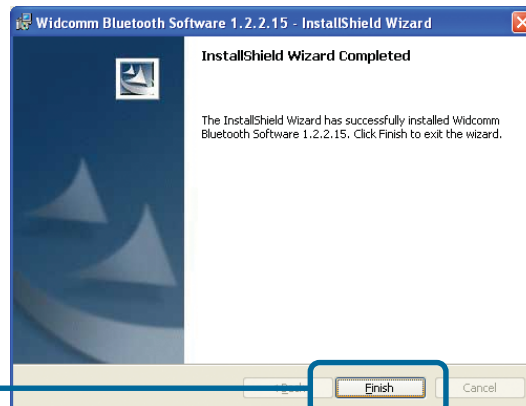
Widcomm Bluetooth Software 1.2.2.15 - InstallShield Wizard

InstallShield Wizard Completed

The InstallShield Wizard has successfully installed Widcomm Bluetooth Software 1.2.2.15. Click Finish to exit the wizard.

< Back

Finish

Cancel